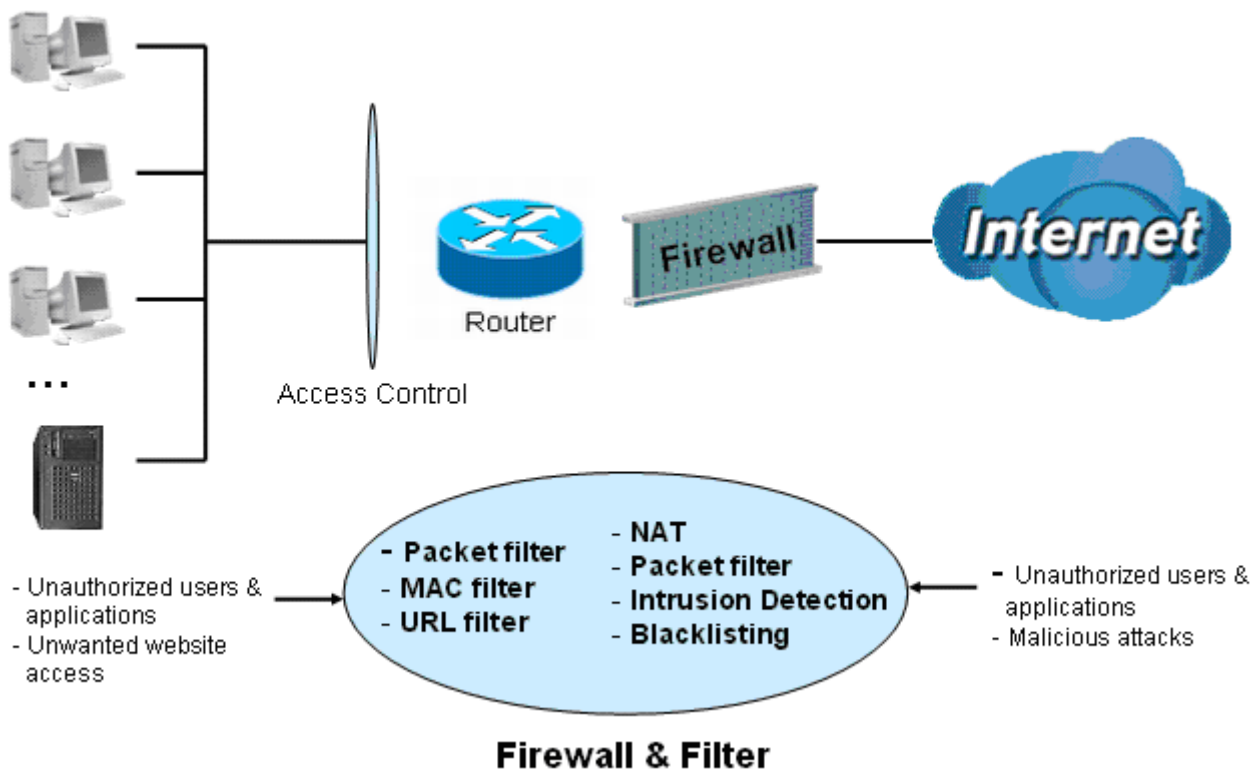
...

Access Control

Router

Firewall

Internet

- Unauthorized users & applications
- Unwanted website access

- Packet filter
- MAC filter
- URL filter

- NAT
- Packet filter
- Intrusion Detection
- Blacklisting

- Unauthorized users & applications
- Malicious attacks

Firewall & Filter